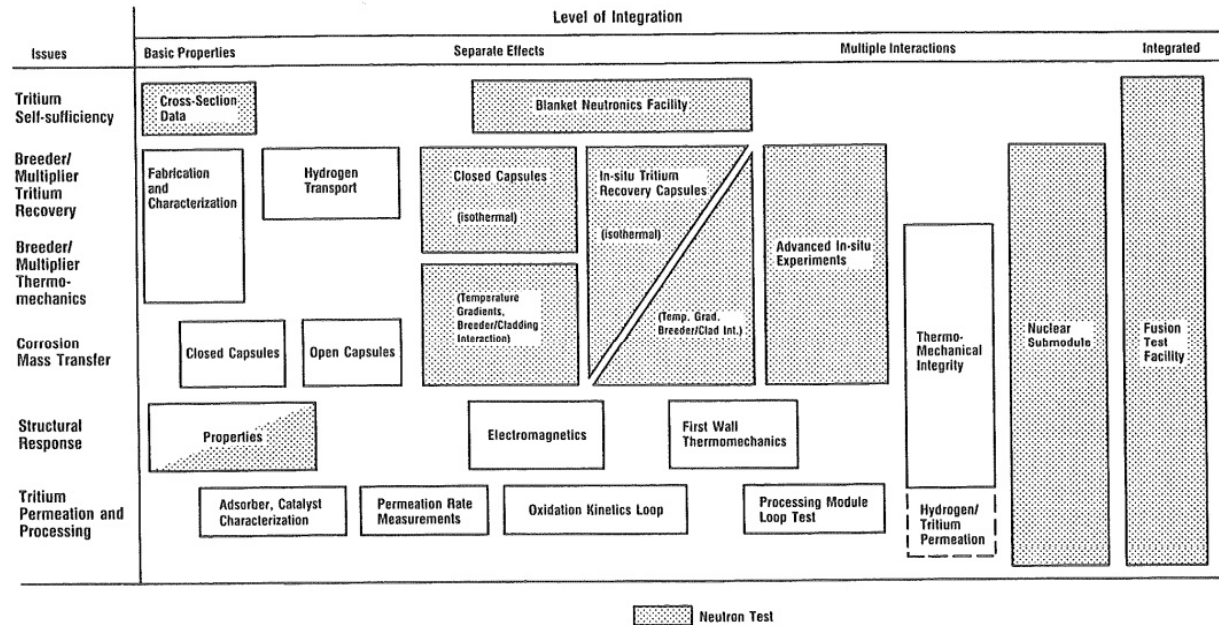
Level of Integration

Issues

Basic Properties

Separate Effects

Multiple Interactions

Integrated

Tritium Self-sufficiency

Cross-Section Data

Blanket Neutronics Facility

Breeder/ Multiplier Tritium Recovery

Breeder/ Multiplier Thermo-mechanics

Corrosion Mass Transfer

Structural Response

Tritium Permeation and Processing

Fabrication and Characterization

Hydrogen Transport

Closed Capsules

(isothermal)

In-situ Tritium Recovery Capsules

(isothermal)

Advanced In-situ Experiments

(Temperature Gradients, Breeder/Cladding Interaction)

(Temp. Grad. Breeder/Clad Int.)

Thermo-Mechanical Integrity

Nuclear Submodule

Fusion Test Facility

Closed Capsules

Open Capsules

Properties

Electromagnetics

First Wall Thermomechanics

Adsorber, Catalyst Characterization

Permeation Rate Measurements

Oxidation Kinetics Loop

Processing Module Loop Test

Hydrogen/ Tritium Permeation

Neutron Test